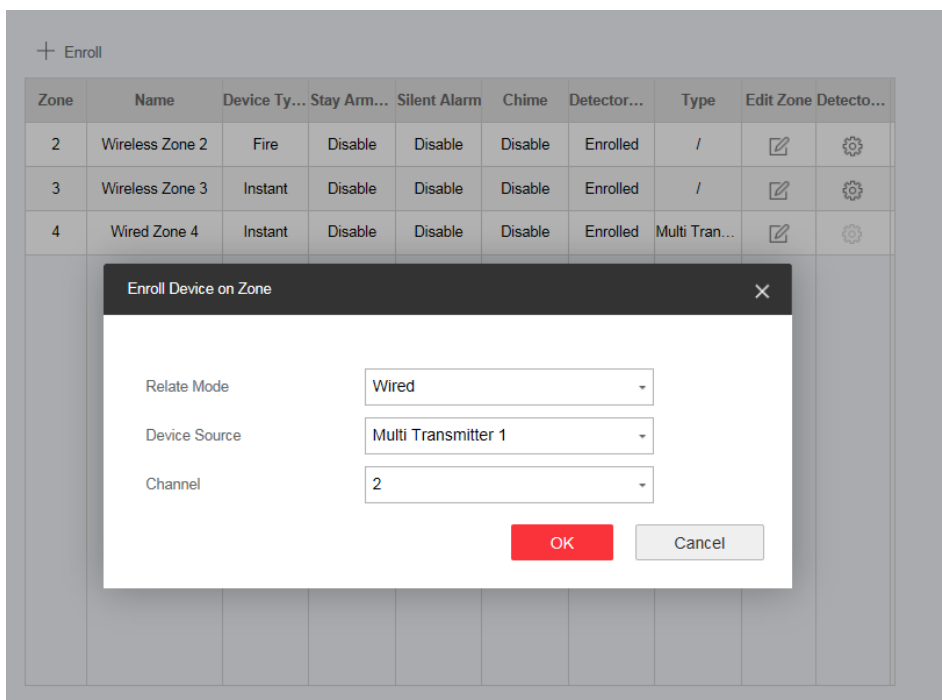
+ Enroll

| Zone | Name | Device Ty... | Stay Arm... | Silent Alarm | Chime | Detector... | Type | Edit Zone | Detecto... |
|---|---|---|---|---|---|---|---|---|---|
| 2 | Wireless Zone 2 | Fire | Disable | Disable | Disable | Enrolled | / | | |
| 3 | Wireless Zone 3 | Instant | Disable | Disable | Disable | Enrolled | / | | |
| 4 | Wired Zone 4 | Instant | Disable | Disable | Disable | Enrolled | Multi Tran... | | |

Enroll Device on Zone

Relate Mode Wired

Device Source Multi Transmitter 1

Channel 2

OK Cancel